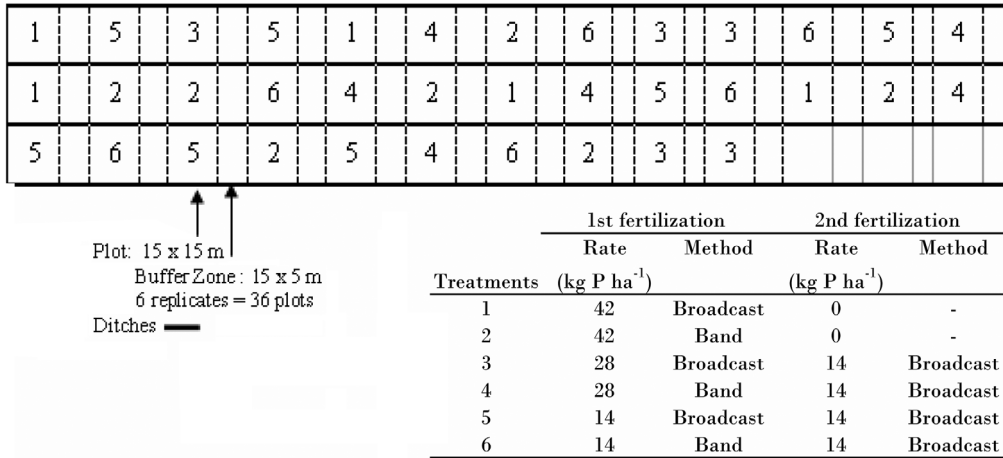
| 1 | 5 | 3 | 5 | 1 | 4 | 2 | 6 | 3 | 3 | 6 | 5 | 4 |
|---|---|---|---|---|---|---|---|---|---|---|---|---|
| 1 | 2 | 2 | 6 | 4 | 2 | 1 | 4 | 5 | 6 | 1 | 2 | 4 |
| 5 | 6 | 5 | 2 | 5 | 4 | 6 | 2 | 3 | 3 | | | |

Plot: 15 x 15 m
Buffer Zone : 15 x 5 m
6 replicates = 36 plots
Ditches

| | 1st fertilization | | 2nd fertilization | |
|---|---|---|---|---|
| | Rate | Method | Rate | Method |
| Treatments | (kg P ha$^{-1}$) | | (kg P ha$^{-1}$) | |
| 1 | 42 | Broadcast | 0 | - |
| 2 | 42 | Band | 0 | - |
| 3 | 28 | Broadcast | 14 | Broadcast |
| 4 | 28 | Band | 14 | Broadcast |
| 5 | 14 | Broadcast | 14 | Broadcast |
| 6 | 14 | Band | 14 | Broadcast |